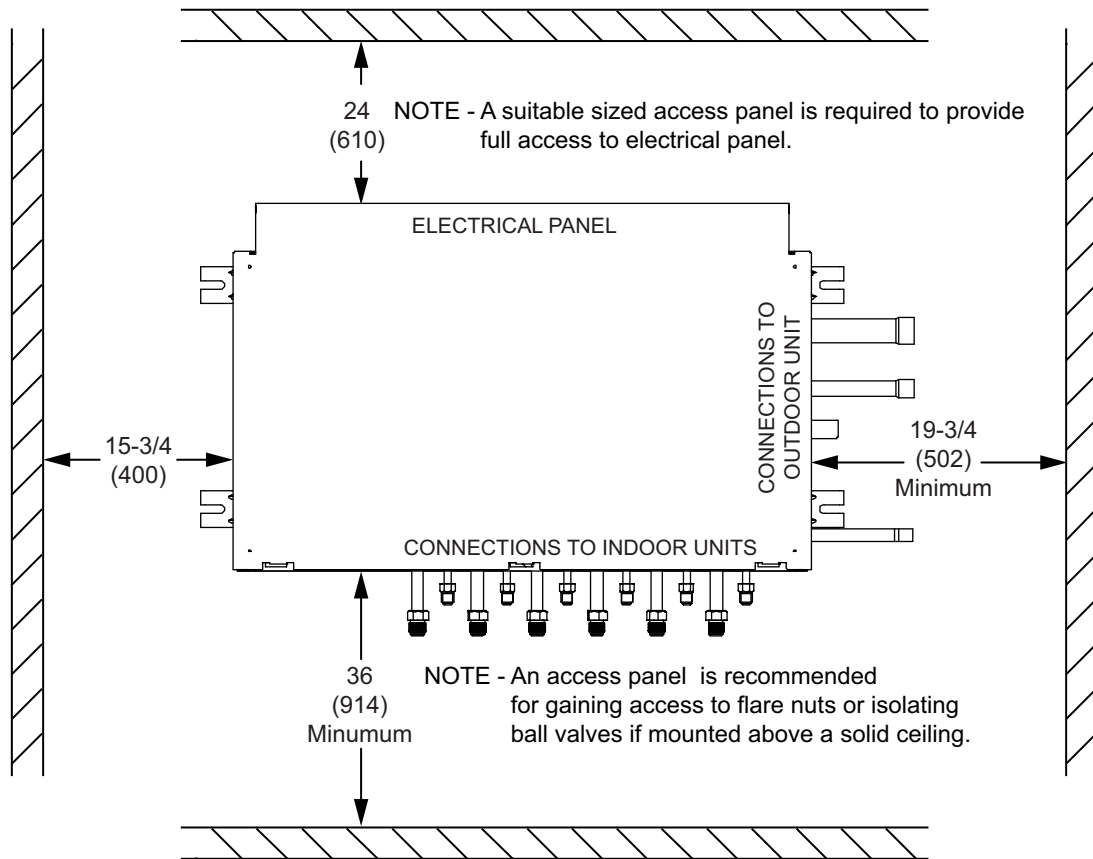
24
(610)

NOTE - A suitable sized access panel is required to provide full access to electrical panel.

ELECTRICAL PANEL

CONNECTIONS TO OUTDOOR UNIT

15-3/4
(400)

19-3/4
(502)
Minimum

CONNECTIONS TO INDOOR UNITS

36
(914)
Minumum

NOTE - An access panel is recommended for gaining access to flare nuts or isolating ball valves if mounted above a solid ceiling.